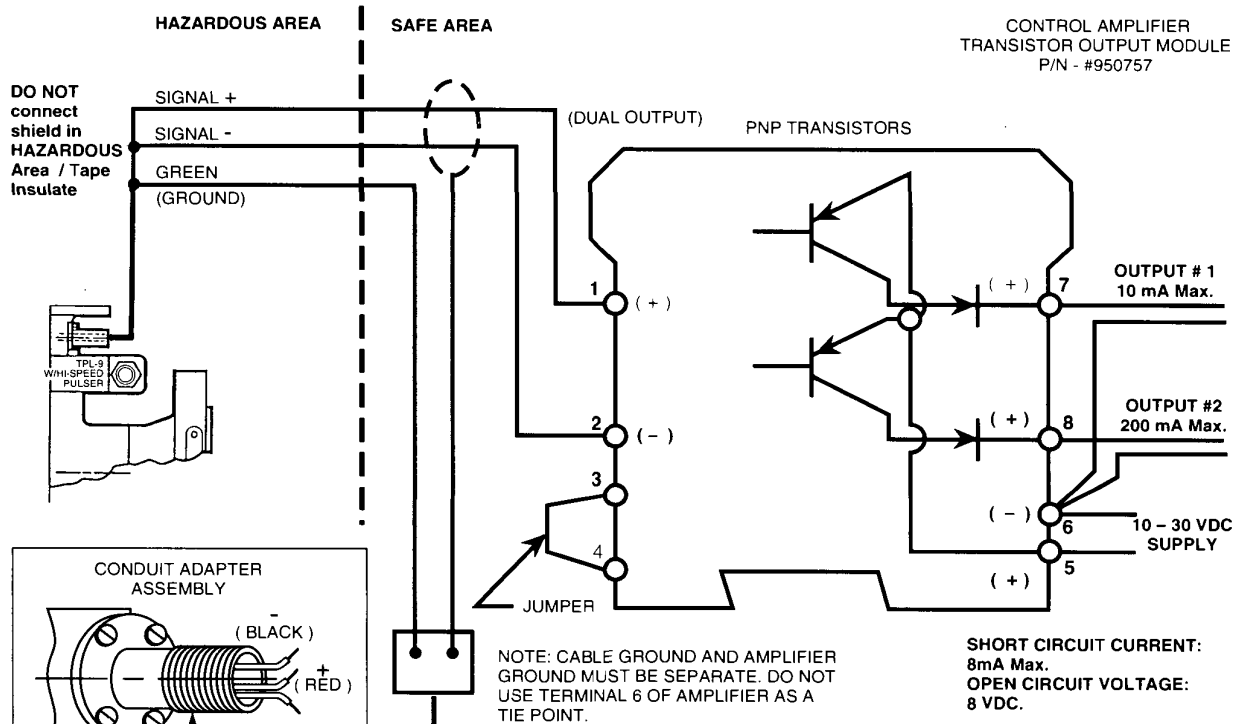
HAZARDOUS AREA

SAFE AREA

CONTROL AMPLIFIER
TRANSISTOR OUTPUT MODULE
P/N - #950757

DO NOT connect shield in HAZARDOUS Area / Tape Insulate

SIGNAL +

SIGNAL -

GREEN

(GROUND)

(DUAL OUTPUT)

PNP TRANSISTORS

TPL-9
W/HI-SPEED
PULSER

1 ( + )

2 ( - )

3

4

JUMPER

( + ) 7

OUTPUT # 1
10 mA Max.

( + ) 8

OUTPUT #2
200 mA Max.

( - ) 6

10 – 30 VDC
SUPPLY

( + ) 5

CONDUIT ADAPTER
ASSEMBLY

-
( BLACK )

+
( RED )

NOTE: CABLE GROUND AND AMPLIFIER GROUND MUST BE SEPARATE. DO NOT USE TERMINAL 6 OF AMPLIFIER AS A TIE POINT.

SHORT CIRCUIT CURRENT:
8mA Max.
OPEN CIRCUIT VOLTAGE:
8 VDC.